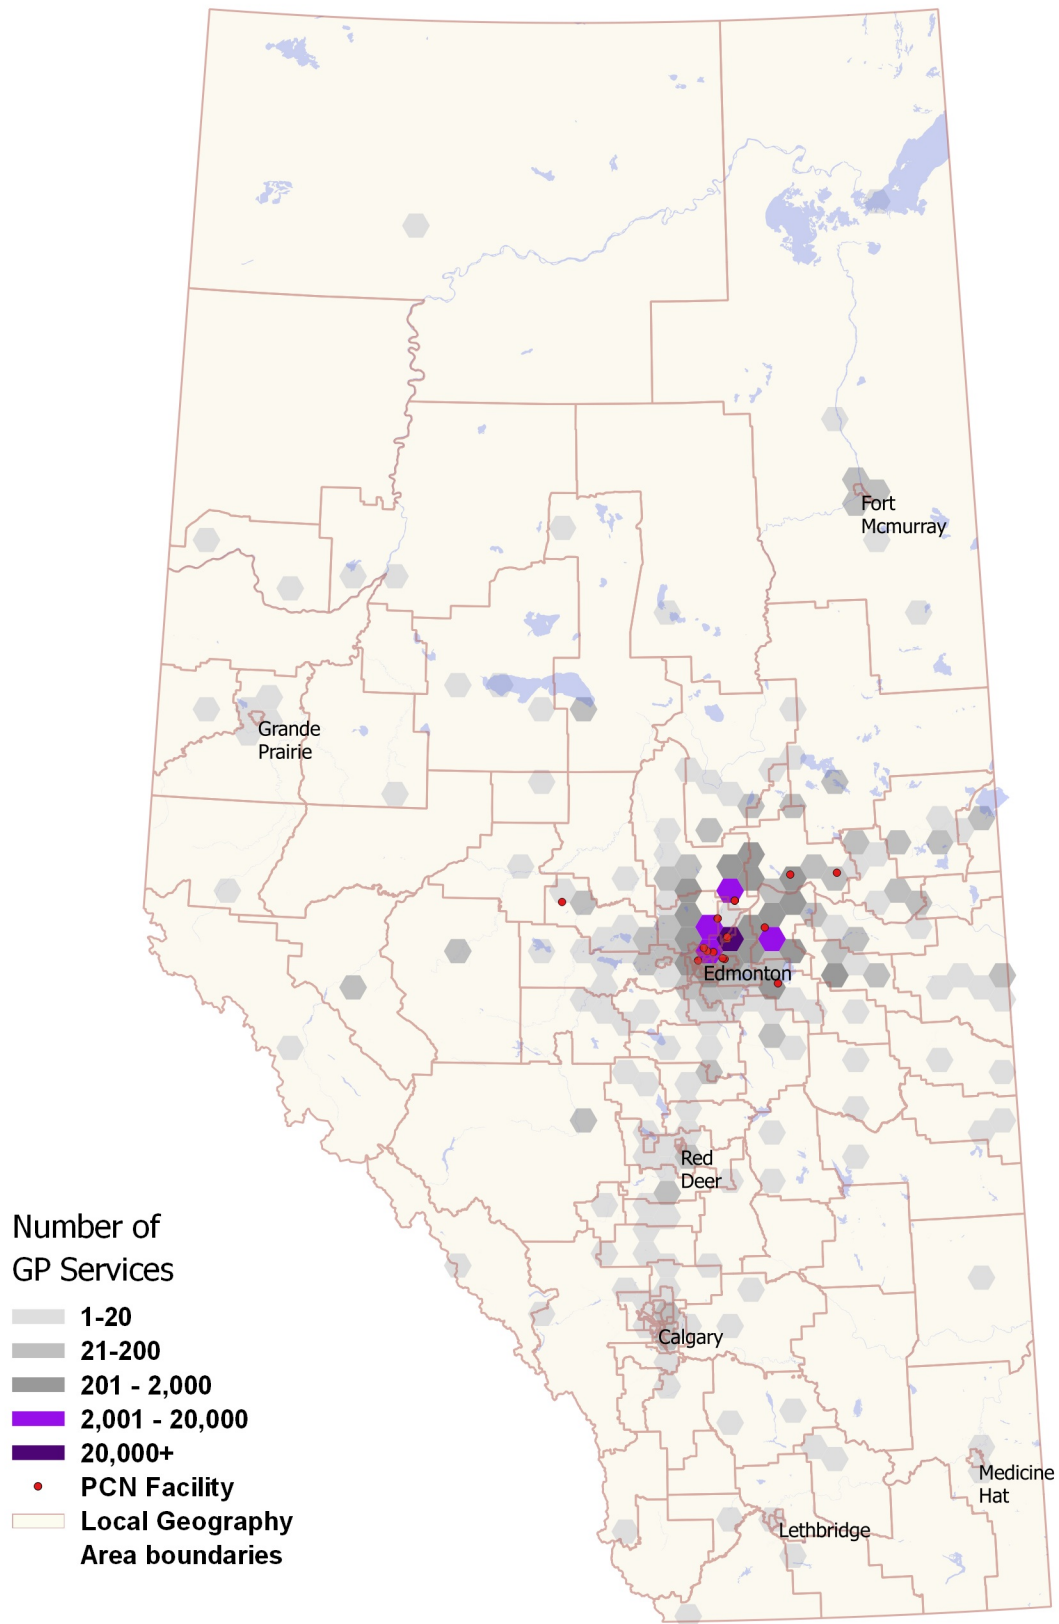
Fort Mcmurray

Grande Prairie

Edmonton

Red Deer

Calgary

Medicine Hat

Lethbridge

Number of GP Services

1-20

21-200

201 - 2,000

2,001 - 20,000

20,000+

PCN Facility

Local Geography Area boundaries